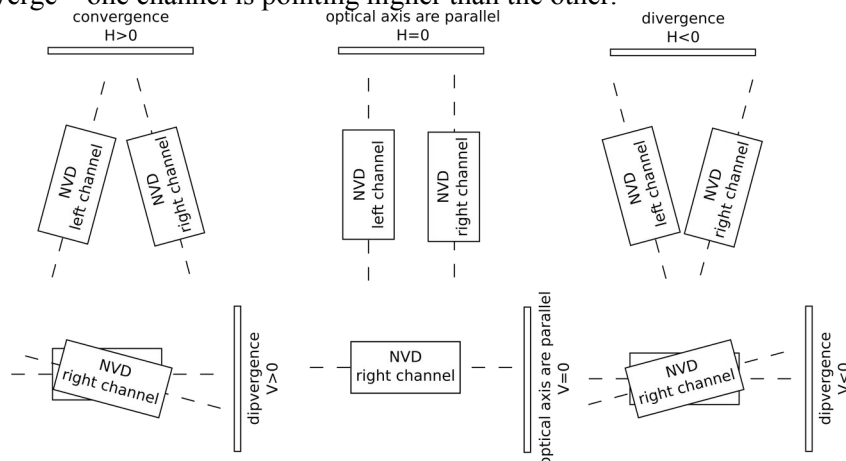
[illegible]verge – one channel is pointing higher than the other.

convergence
H>0

optical axis are parallel
H=0

divergence
H<0

NVD left channel

NVD right channel

NVD left channel

NVD right channel

NVD left channel

NVD right channel

NVD right channel

dipvergence V>0

NVD right channel

optical axis are parallel V=0

NVD right channel

dipvergence V<0